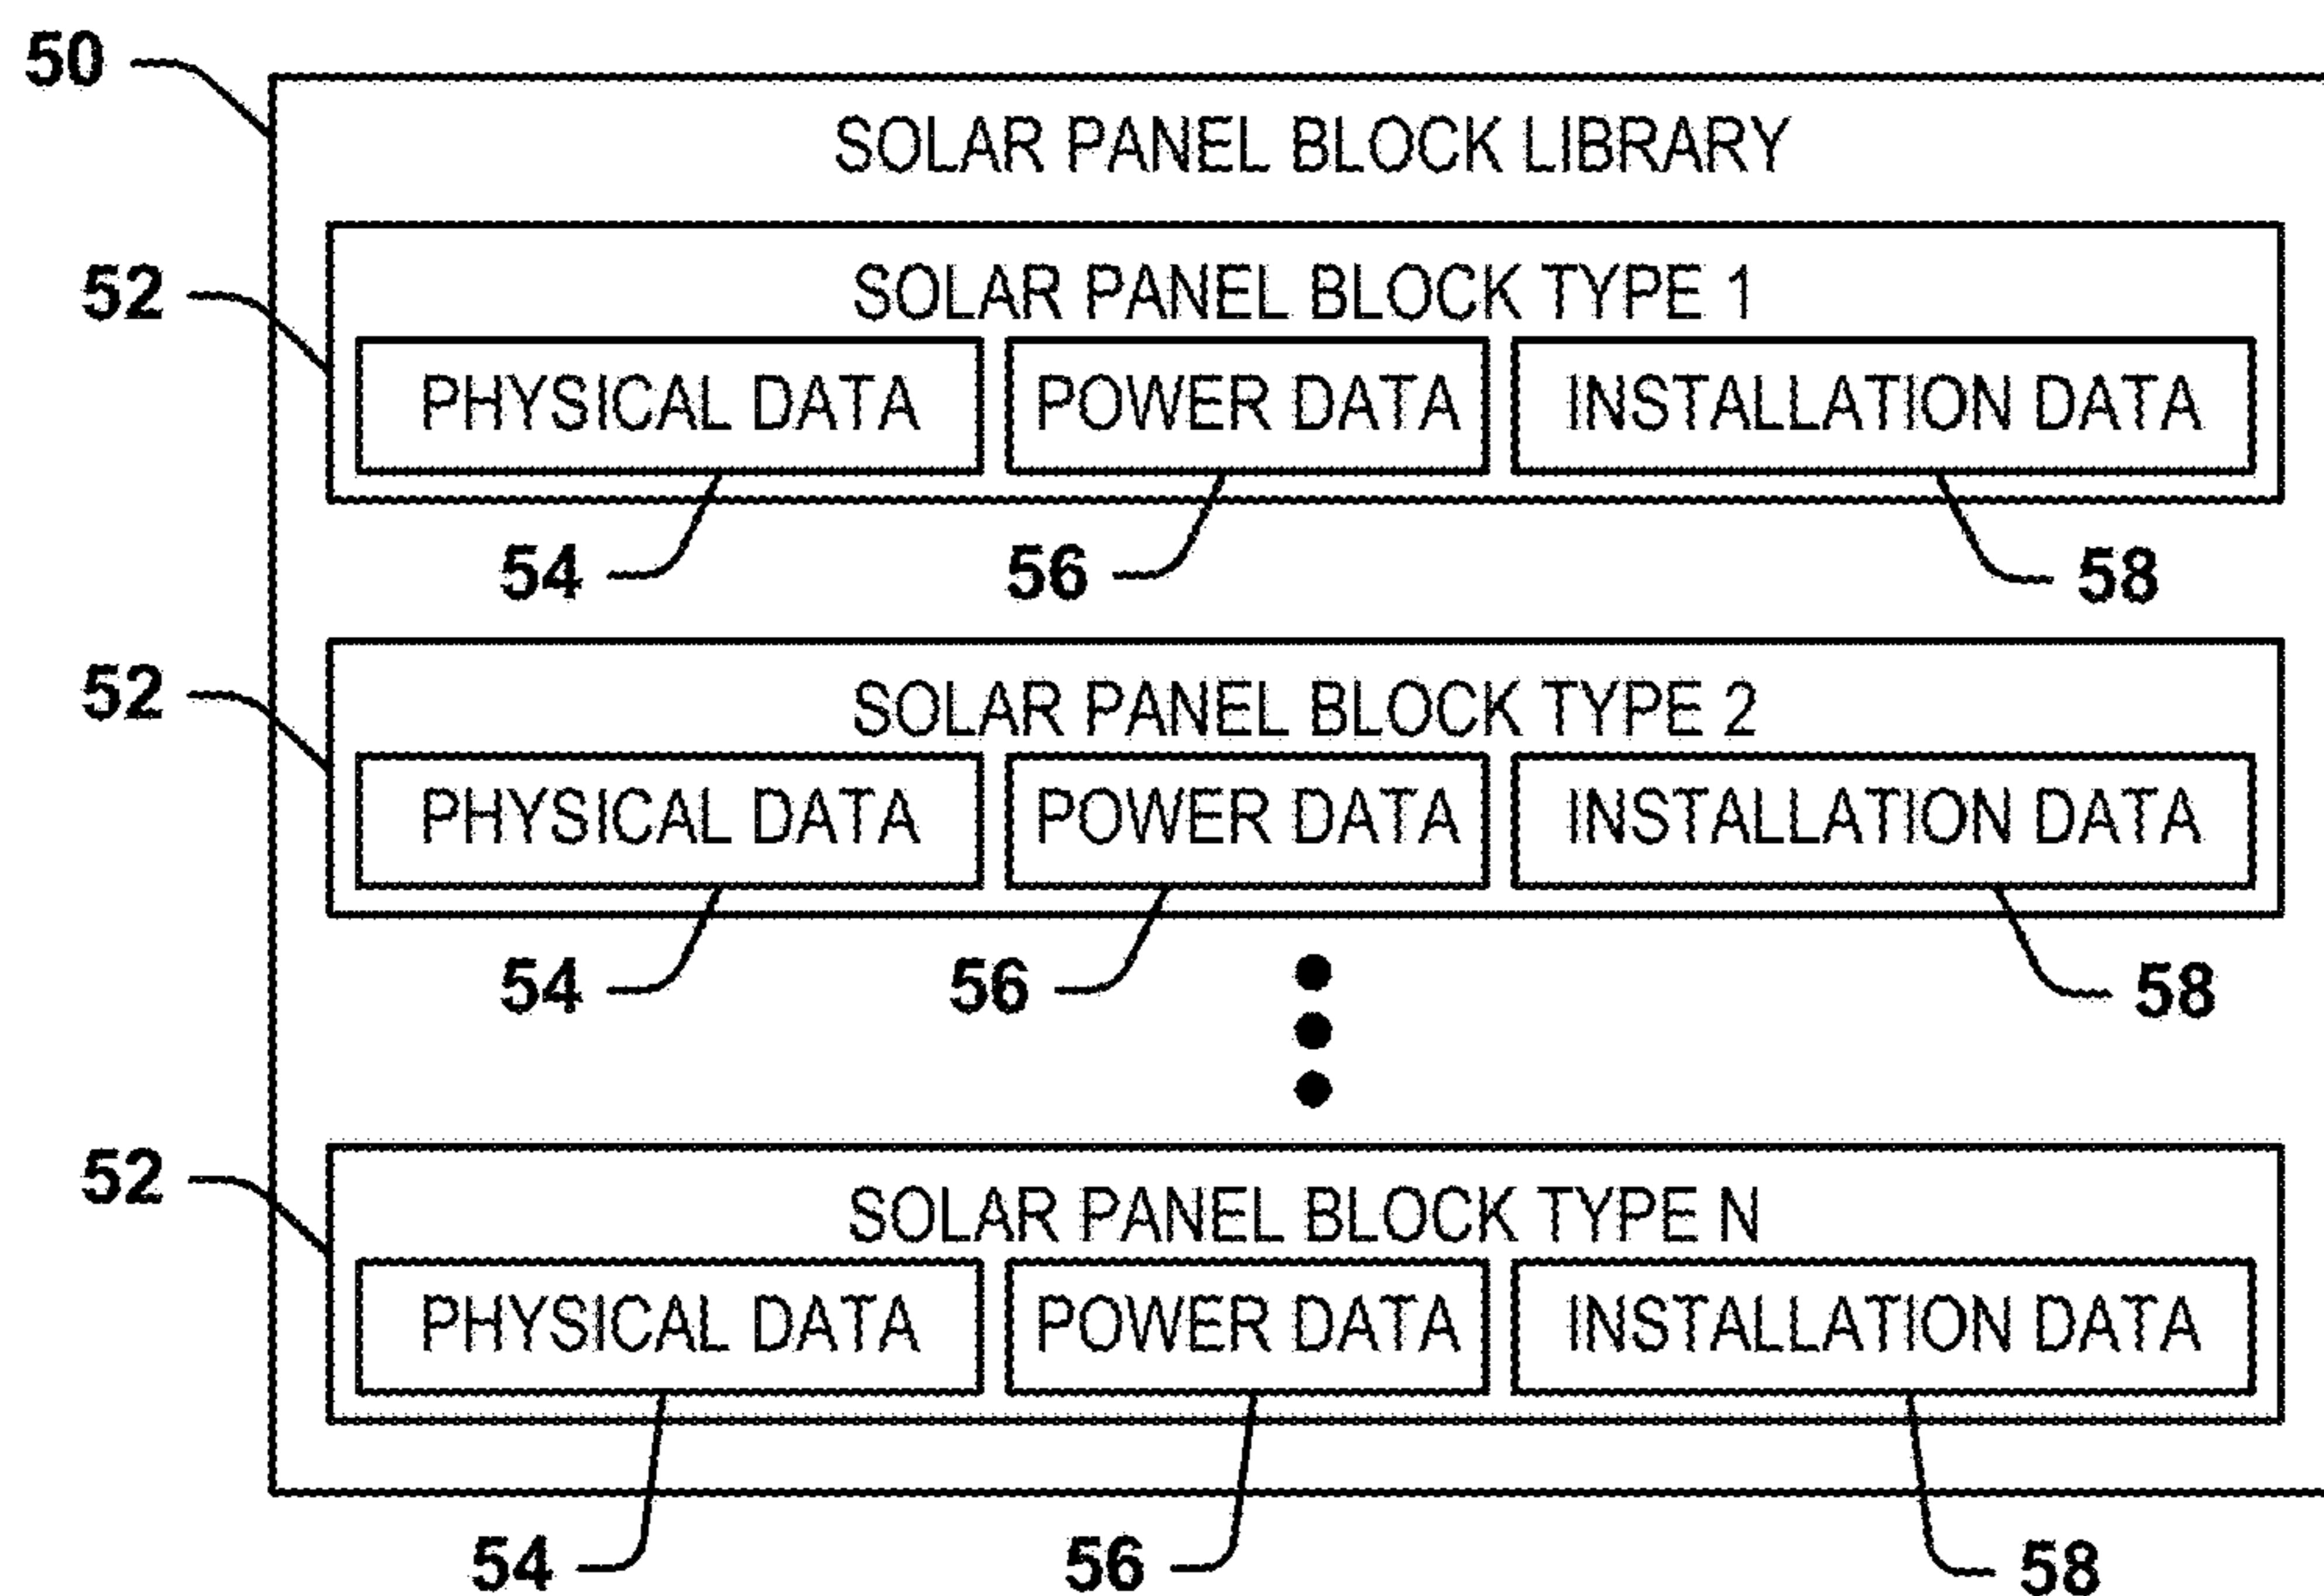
50

SOLAR PANEL BLOCK LIBRARY

52

SOLAR PANEL BLOCK TYPE 1

PHYSICAL DATA

POWER DATA

INSTALLATION DATA

54

56

58

52

SOLAR PANEL BLOCK TYPE 2

PHYSICAL DATA

POWER DATA

INSTALLATION DATA

54

56

58

52

SOLAR PANEL BLOCK TYPE N

PHYSICAL DATA

POWER DATA

INSTALLATION DATA

54

56

58